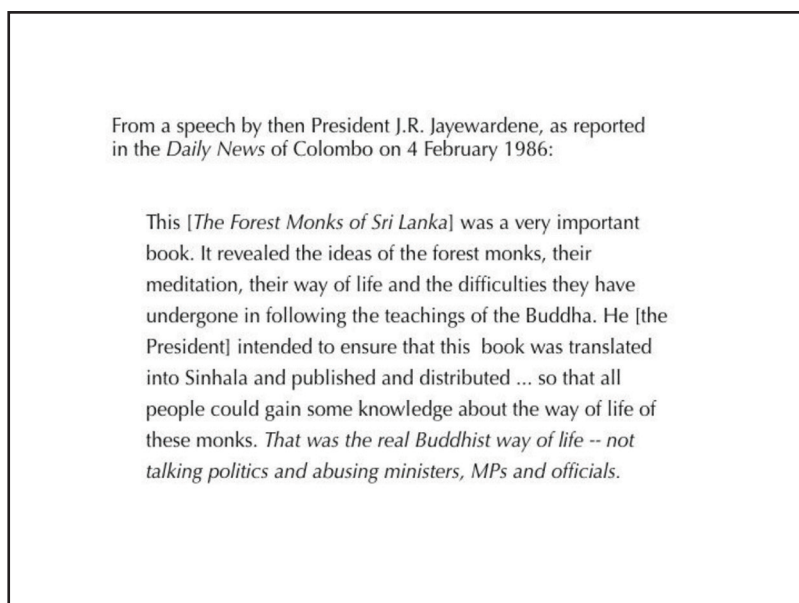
From a speech by then President J.R. Jayewardene, as reported in the *Daily News* of Colombo on 4 February 1986:

This [*The Forest Monks of Sri Lanka*] was a very important book. It revealed the ideas of the forest monks, their meditation, their way of life and the difficulties they have undergone in following the teachings of the Buddha. He [the President] intended to ensure that this book was translated into Sinhala and published and distributed ... so that all people could gain some knowledge about the way of life of these monks. *That was the real Buddhist way of life -- not talking politics and abusing ministers, MPs and officials.*